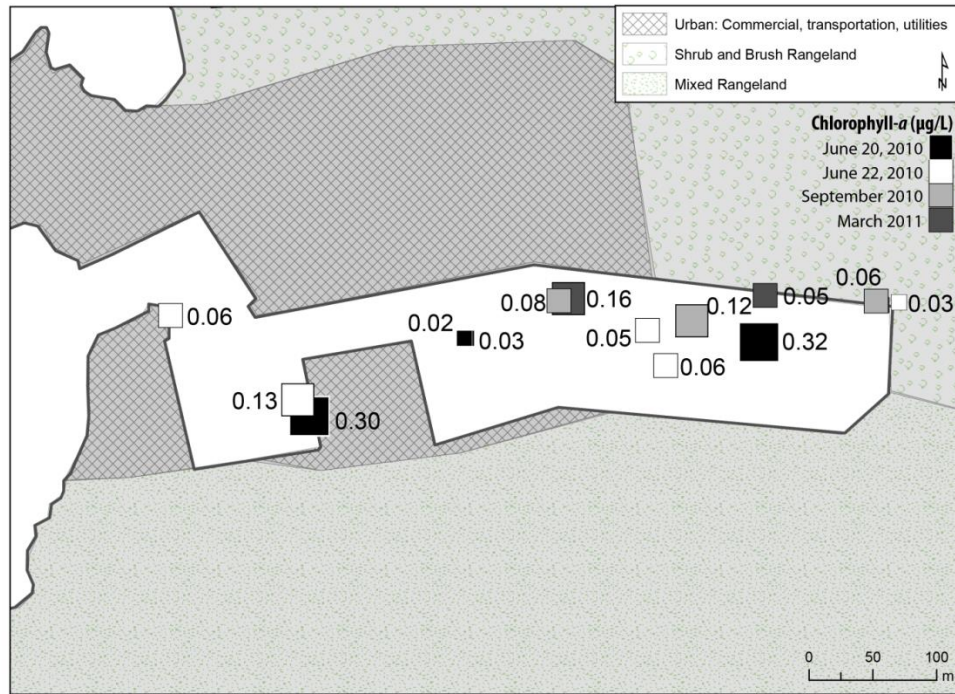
Urban: Commercial, transportation, utilities
Shrub and Brush Rangeland
Mixed Rangeland

N

Chlorophyll-a (µg/L)
June 20, 2010
June 22, 2010
September 2010
March 2011

0.06
0.02
0.03
0.08
0.16
0.05
0.12
0.06
0.05
0.32
0.06
0.03
0.13
0.30

0 50 100 m